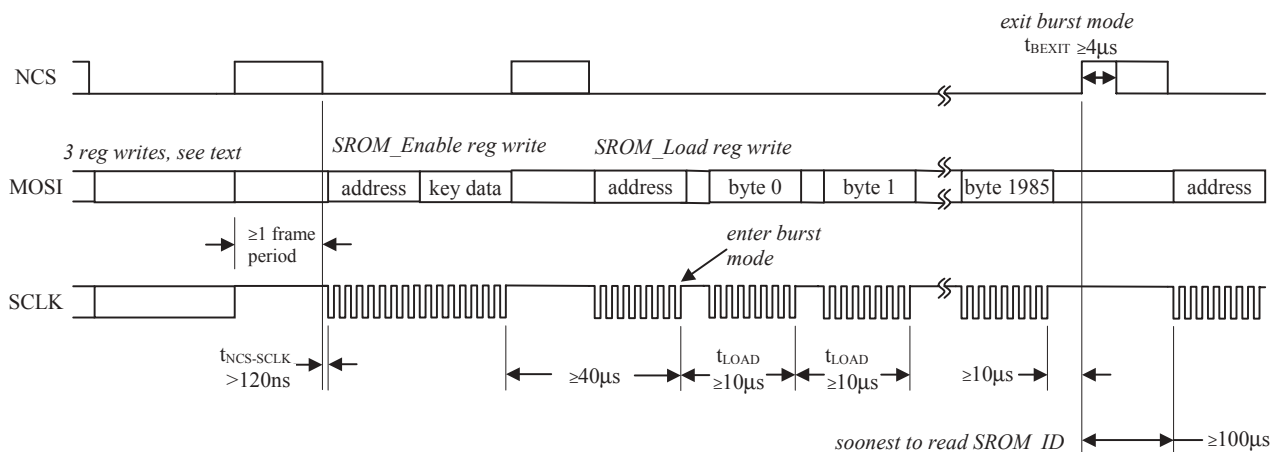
exit burst mode

$t_{BEXIT} \geq 4\mu s$

NCS

3 reg writes, see text

SROM_Enable reg write

SROM_Load reg write

MOSI

address

key data

address

byte 0

byte 1

byte 1985

address

≥1 frame period

enter burst mode

SCLK

$t_{NCS-SCLK}$ >120ns

≥40μs

$t_{LOAD}$ ≥10μs

$t_{LOAD}$ ≥10μs

≥10μs

soonest to read SROM_ID

≥100μs